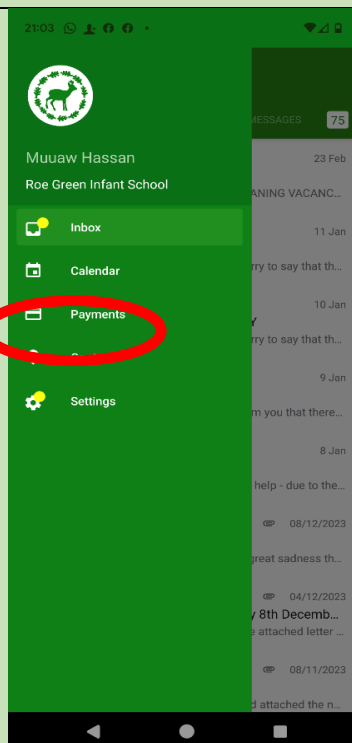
21:03

Muuaw Hassan
Roe Green Infant School

Inbox
Calendar
Payments
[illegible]
Settings

MESSAGES 75

23 Feb
ANING VACANC...

11 Jan
rry to say that th...

10 Jan
Y
rry to say that th...

9 Jan
m you that there...

8 Jan
help - due to the...

08/12/2023
great sadness th...

04/12/2023
y 8th Decemb...
e attached letter ...

08/11/2023
d attached the n...